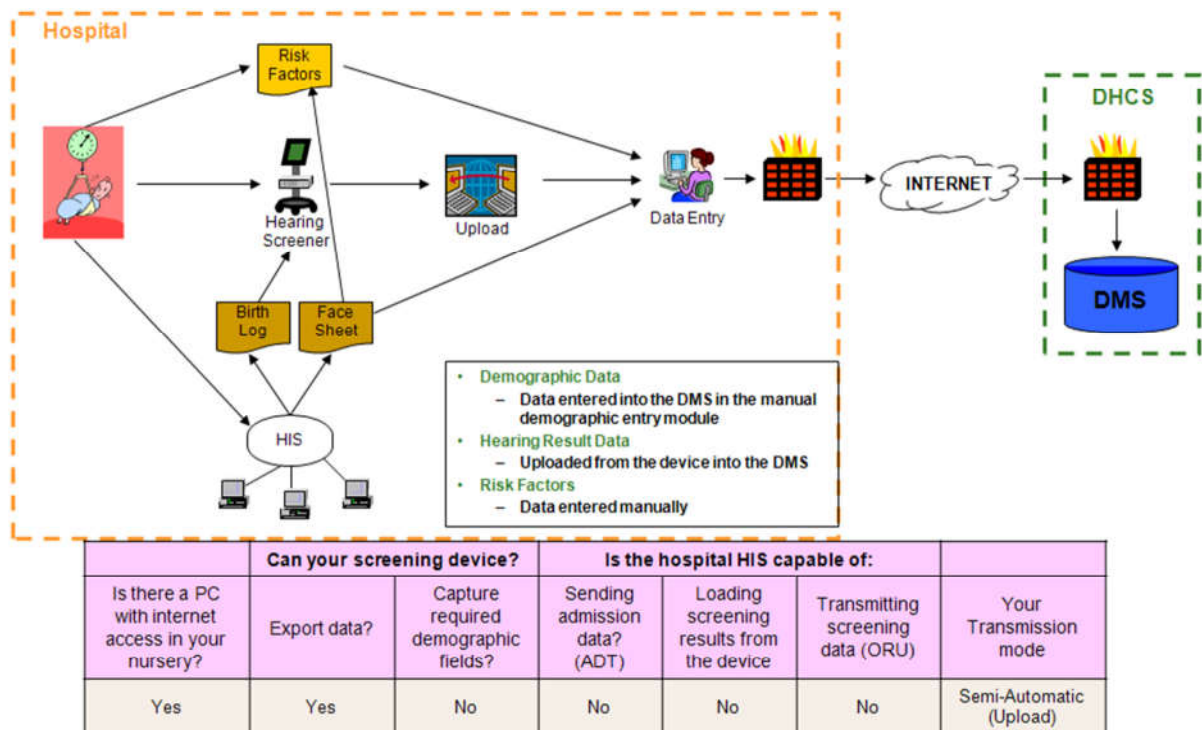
Hospital

Risk Factors

Hearing Screener

Upload

Data Entry

INTERNET

DHCS

DMS

Birth Log

Face Sheet

HIS

- Demographic Data
  – Data entered into the DMS in the manual demographic entry module
- Hearing Result Data
  – Uploaded from the device into the DMS
- Risk Factors
  – Data entered manually

| | Can your screening device? | | Is the hospital HIS capable of: | | | |
|---|---|---|---|---|---|---|
| Is there a PC with internet access in your nursery? | Export data? | Capture required demographic fields? | Sending admission data? (ADT) | Loading screening results from the device | Transmitting screening data (ORU) | Your Transmission mode |
| Yes | Yes | No | No | No | No | Semi-Automatic (Upload) |